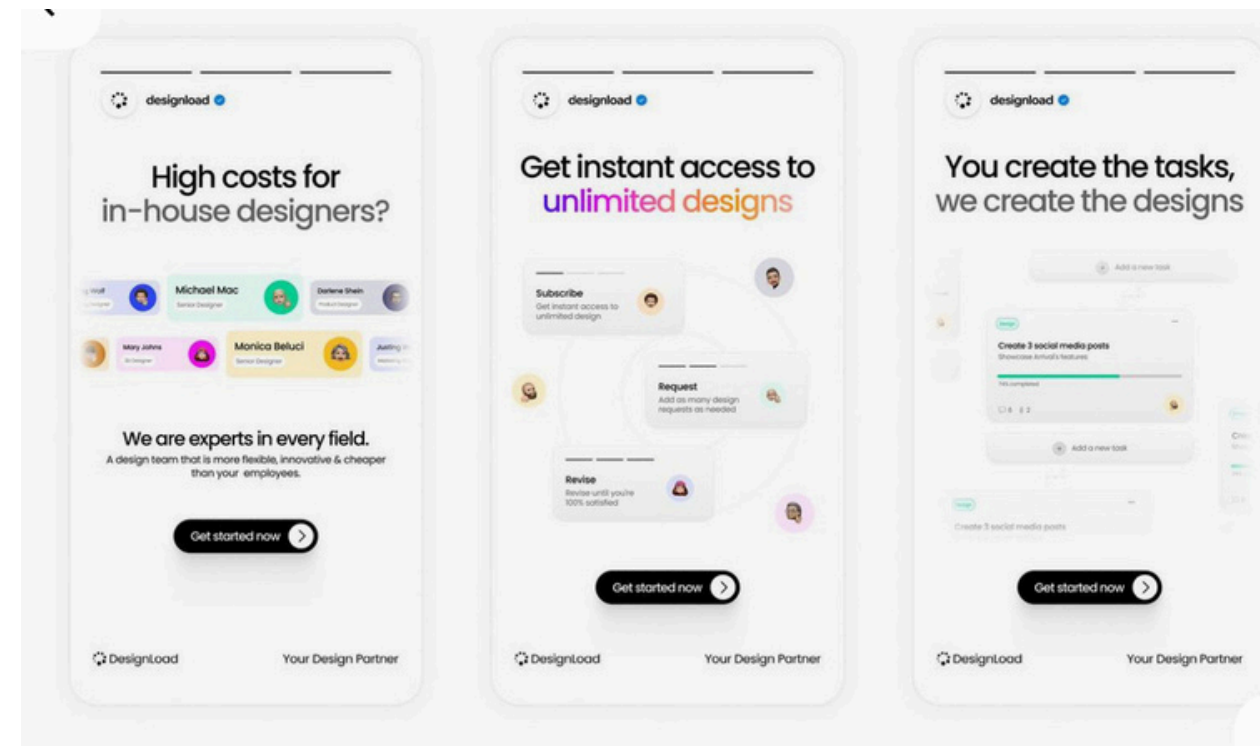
designload

High costs for in-house designers?

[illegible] Wolf
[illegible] Designer

Michael Mac
Senior Designer

Darlene Shein
Product Designer

Mary Johns
3D Designer

Monica Beluci
Senior Designer

Justing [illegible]
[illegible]

We are experts in every field.
A design team that is more flexible, innovative & cheaper than your employees.

Get started now

DesignLoad
Your Design Partner

designload

Get instant access to unlimited designs

Subscribe
Get instant access to unlimited design

Request
Add as many design requests as needed

Revise
Revise until you're 100% satisfied

Get started now

DesignLoad
Your Design Partner

designload

You create the tasks, we create the designs

Add a new task

Design
Create 3 social media posts
Showcase Arrival's features
75% completed
4 2

Add a new task

Design
Create 3 social media posts

Get started now

DesignLoad
Your Design Partner